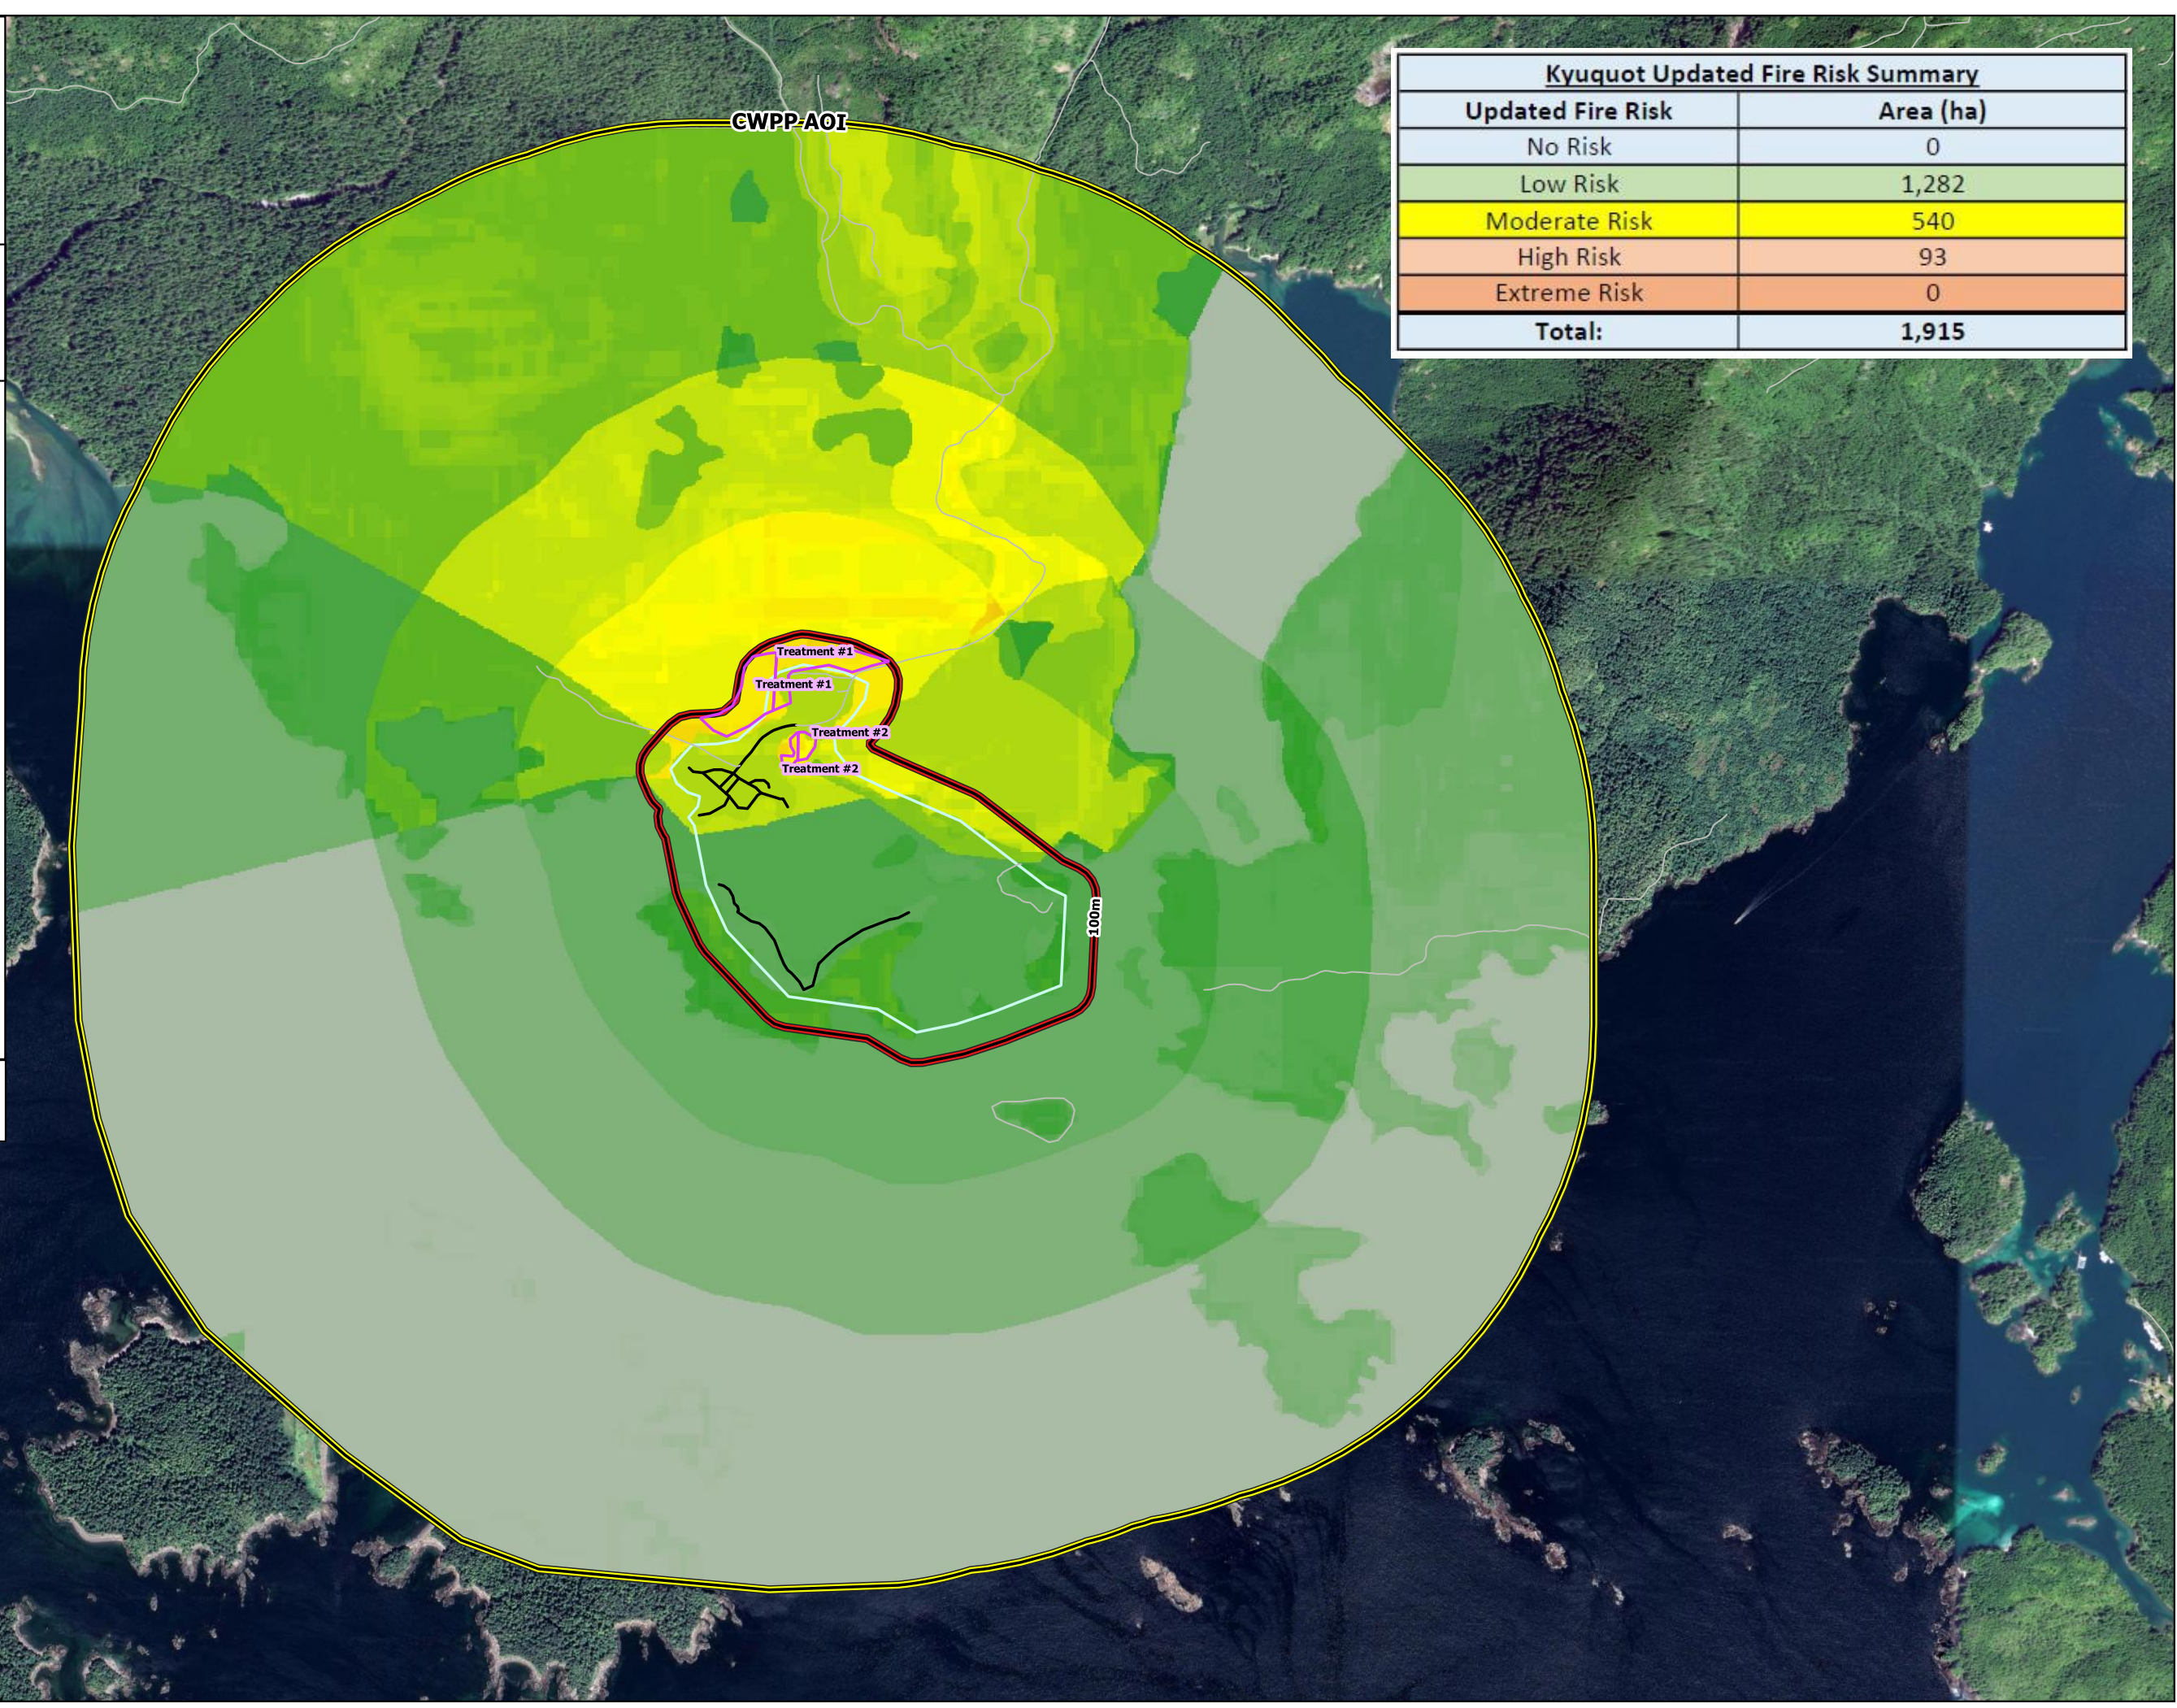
| Kyuquot Updated Fire Risk Summary | |
|---|---|
| Updated Fire Risk | Area (ha) |
| No Risk | 0 |
| Low Risk | 1,282 |
| Moderate Risk | 540 |
| High Risk | 93 |
| Extreme Risk | 0 |
| Total: | 1,915 |

CWPP AOI

Treatment #1
Treatment #1
Treatment #2
Treatment #2
100m